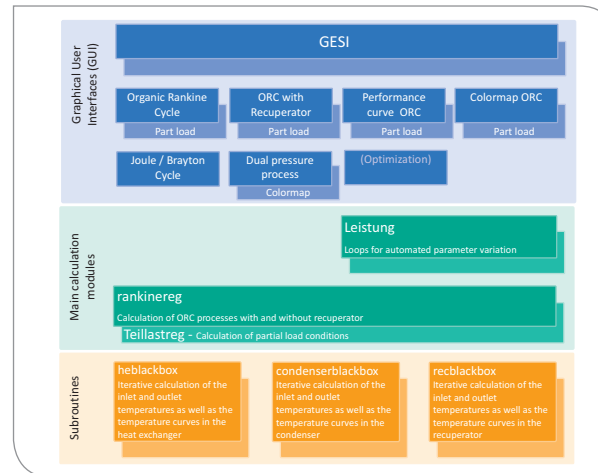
Graphical User Interfaces (GUI)

GESI

Organic Rankine Cycle
Part load

ORC with Recuperator
Part load

Performance curve ORC
Part load

Colormap ORC
Part load

Joule / Brayton Cycle

Dual pressure process
Colormap

(Optimization)

Main calculation modules

Leistung
Loops for automated parameter variation

rankinereg
Calculation of ORC processes with and without recuperator

Teillastreg - Calculation of partial load conditions

Subroutines

heblackbox
Iterative calculation of the inlet and outlet temperatures as well as the temperature curves in the heat exchanger

condenserblackbox
Iterative calculation of the inlet and outlet temperatures as well as the temperature curves in the condenser

recblackbox
Iterative calculation of the inlet and outlet temperatures as well as the temperature curves in the recuperator